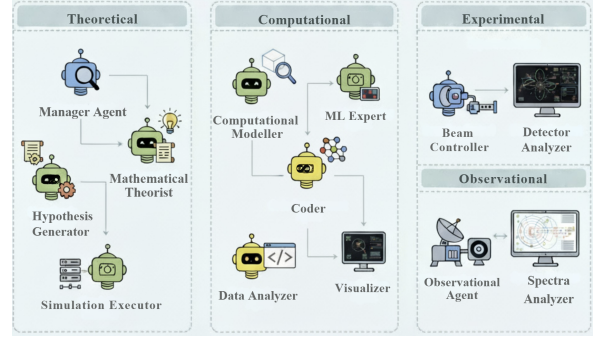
Theoretical

Manager Agent

Mathematical Theorist

Hypothesis Generator

Simulation Executor

Computational

Computational Modeller

ML Expert

Coder

Data Analyzer

Visualizer

Experimental

Beam Controller

Detector Analyzer

Observational

Observational Agent

Spectra Analyzer